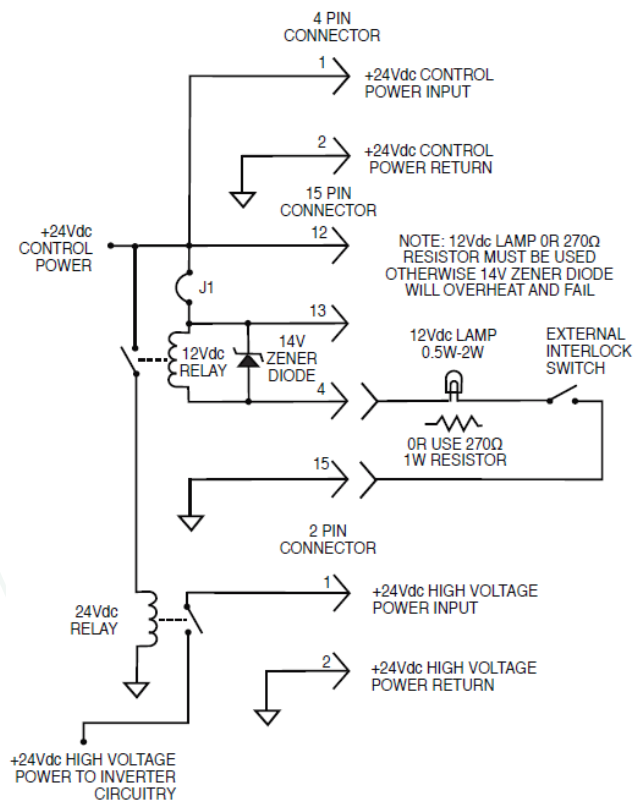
4 PIN CONNECTOR

1 +24Vdc CONTROL POWER INPUT

2 +24Vdc CONTROL POWER RETURN

15 PIN CONNECTOR

+24Vdc CONTROL POWER

12

NOTE: 12Vdc LAMP 0R 270Ω RESISTOR MUST BE USED OTHERWISE 14V ZENER DIODE WILL OVERHEAT AND FAIL

J1

13

12Vdc RELAY

14V ZENER DIODE

4

12Vdc LAMP 0.5W-2W

EXTERNAL INTERLOCK SWITCH

0R USE 270Ω 1W RESISTOR

15

2 PIN CONNECTOR

1 +24Vdc HIGH VOLTAGE POWER INPUT

24Vdc RELAY

2 +24Vdc HIGH VOLTAGE POWER RETURN

+24Vdc HIGH VOLTAGE POWER TO INVERTER CIRCUITRY